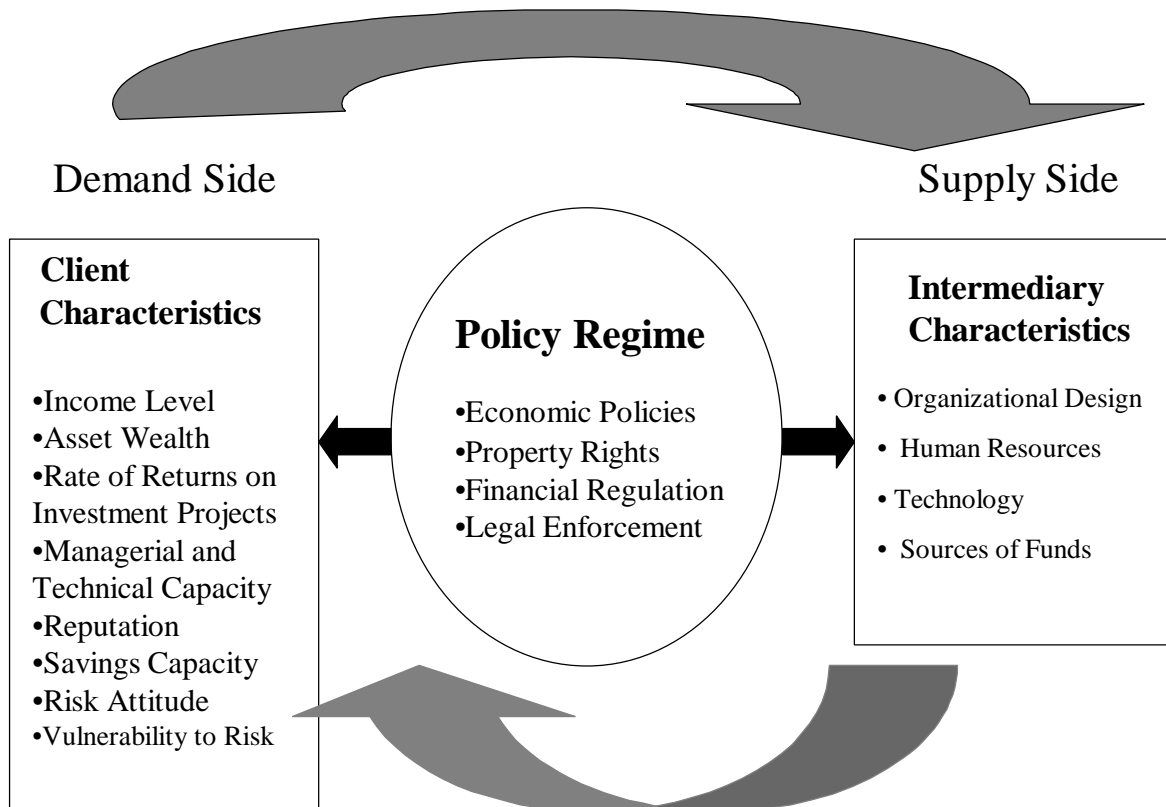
Demand Side

Supply Side

Client Characteristics

•Income Level
•Asset Wealth
•Rate of Returns on Investment Projects
•Managerial and Technical Capacity
•Reputation
•Savings Capacity
•Risk Attitude
•Vulnerability to Risk

Policy Regime

•Economic Policies
•Property Rights
•Financial Regulation
•Legal Enforcement

Intermediary Characteristics

• Organizational Design
• Human Resources
• Technology
• Sources of Funds